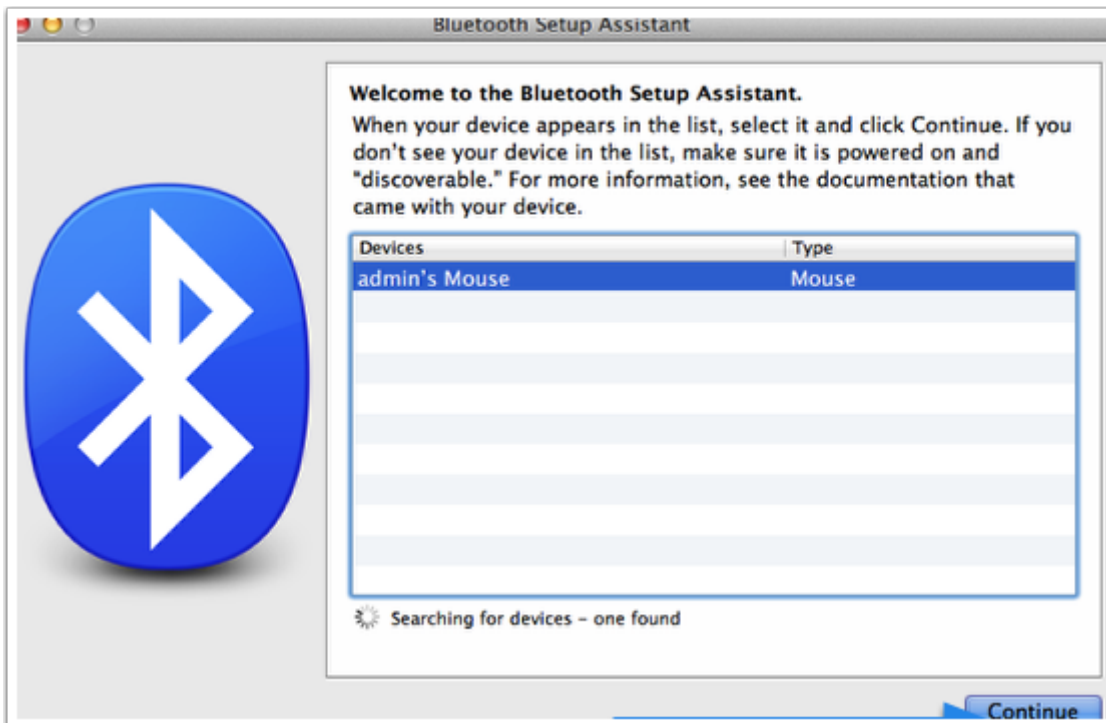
Bluetooth Setup Assistant

Welcome to the Bluetooth Setup Assistant.

When your device appears in the list, select it and click Continue. If you don't see your device in the list, make sure it is powered on and "discoverable." For more information, see the documentation that came with your device.

| Devices | Type |
|---|---|
| admin's Mouse | Mouse |

Searching for devices – one found

Continue